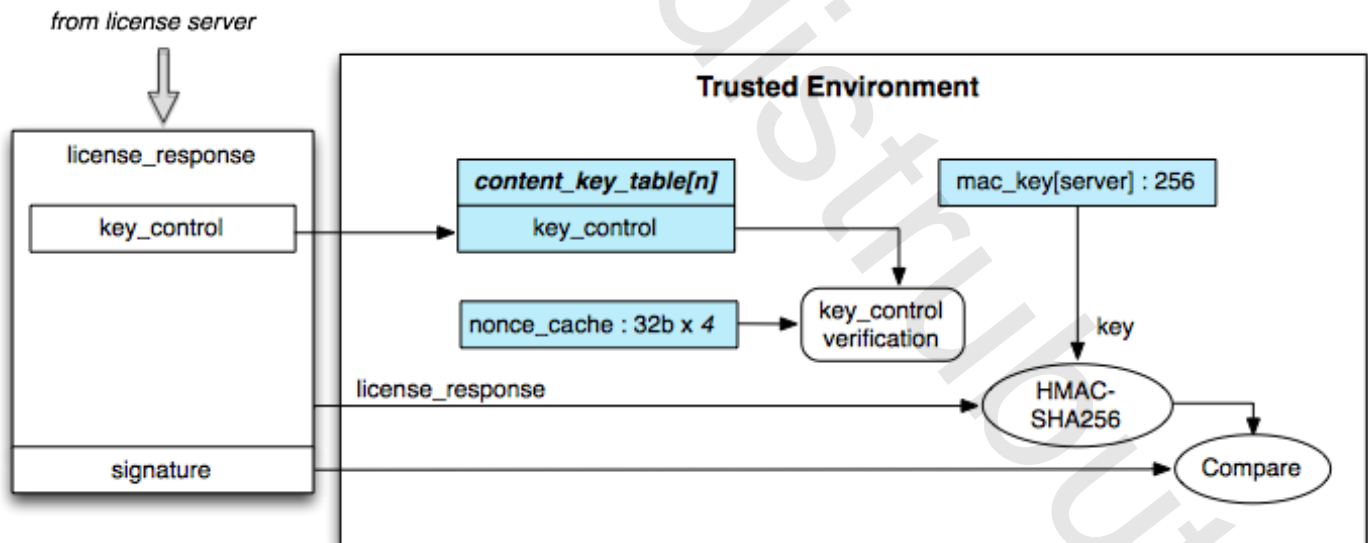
from license server

Trusted Environment

license_response

key_control

content_key_table[n]

key_control

mac_key[server] : 256

nonce_cache : 32b x 4

key_control verification

key

license_response

HMAC-SHA256

signature

Compare

distribut